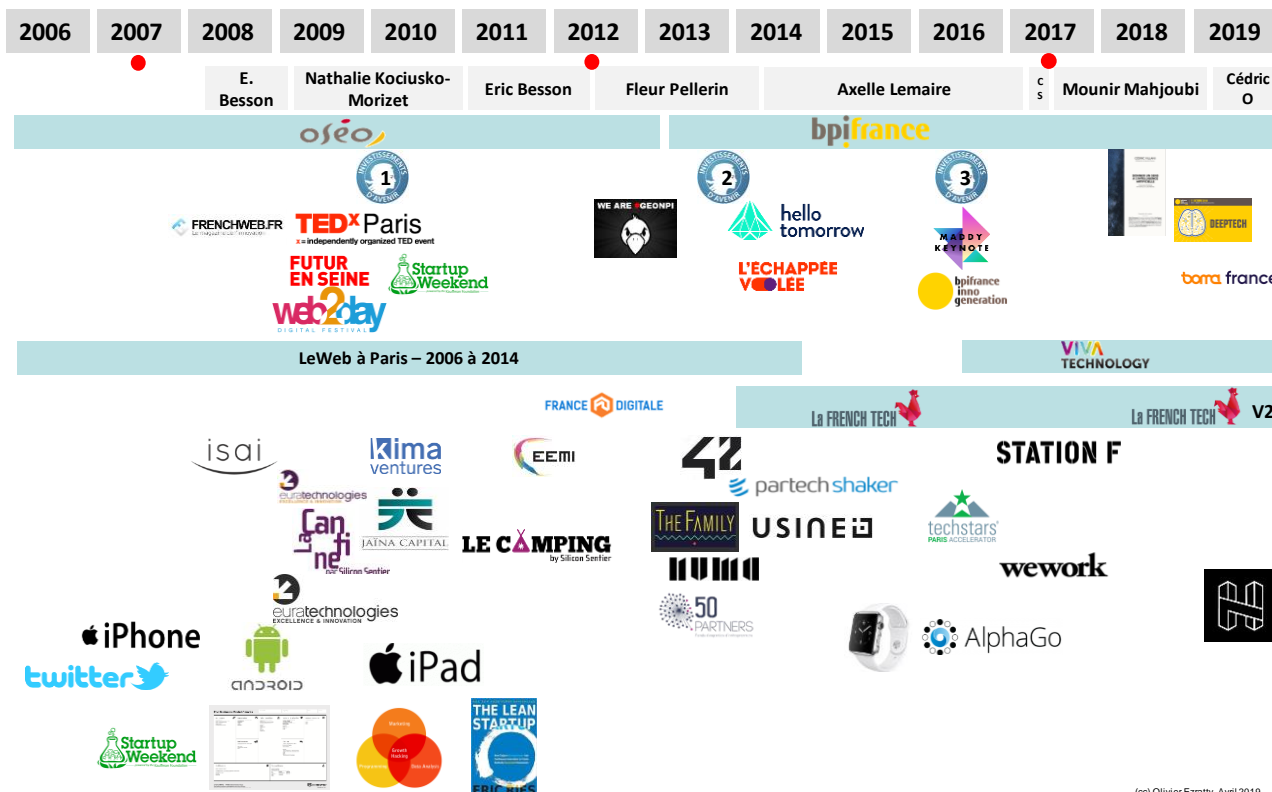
| 2006 | 2007 | 2008 | 2009 | 2010 | 2011 | 2012 | 2013 | 2014 | 2015 | 2016 | 2017 | 2018 | 2019 |
|---|---|---|---|---|---|---|---|---|---|---|---|---|---|

E. Besson

Nathalie Kociusko-Morizet

Eric Besson

Fleur Pellerin

Axelle Lemaire

C S

Mounir Mahjoubi

Cédric O

oséo

bpifrance

INVESTISSEMENTS D'AVENIR 1

INVESTISSEMENTS D'AVENIR 2

INVESTISSEMENTS D'AVENIR 3

FRENCHWEB.FR

TEDx Paris
x = independently organized TED event

FUTUR EN SEINE

Startup Weekend

web2day DIGITAL FESTIVAL

WE ARE GEONPI

hello tomorrow

L'ECHAPPÉE VOLÉE

MADDY KEYNOTE

bpifrance inno generation

DEEPTECH

toma france

LeWeb à Paris – 2006 à 2014

VIVA TECHNOLOGY

FRANCE DIGITALE

La FRENCH TECH

La FRENCH TECH V2

isai

kima ventures

EEMI

42

STATION F

euratechnologies

partech shaker

La Cantine par Silicon Sentier

JAÏNA CAPITAL

LE CAMPING by Silicon Sentier

THE FAMILY

USINE IO

techstars PARIS ACCELERATOR

NUMA

wework

euratechnologies EXCELLENCE & INNOVATION

50 PARTNERS

iPhone

AlphaGo

twitter

android

iPad

Startup Weekend

Growth Hacking

THE LEAN STARTUP

ERIC RIES

(cc) Olivier Ezratty, Avril 2019